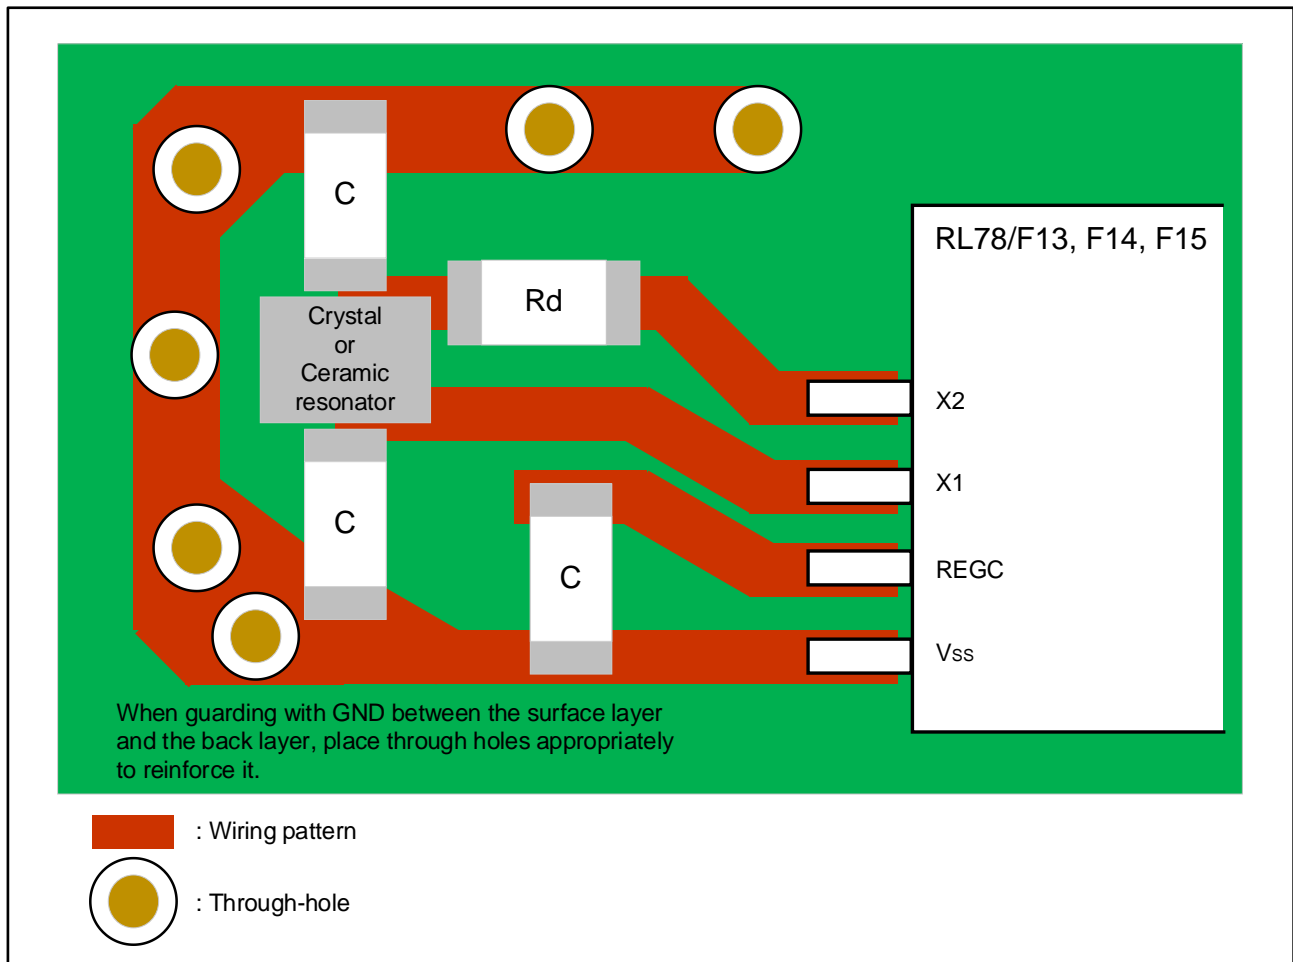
C

Rd

Crystal
or
Ceramic
resonator

C

C

RL78/F13, F14, F15

X2

X1

REGC

Vss

When guarding with GND between the surface layer and the back layer, place through holes appropriately to reinforce it.

: Wiring pattern

: Through-hole